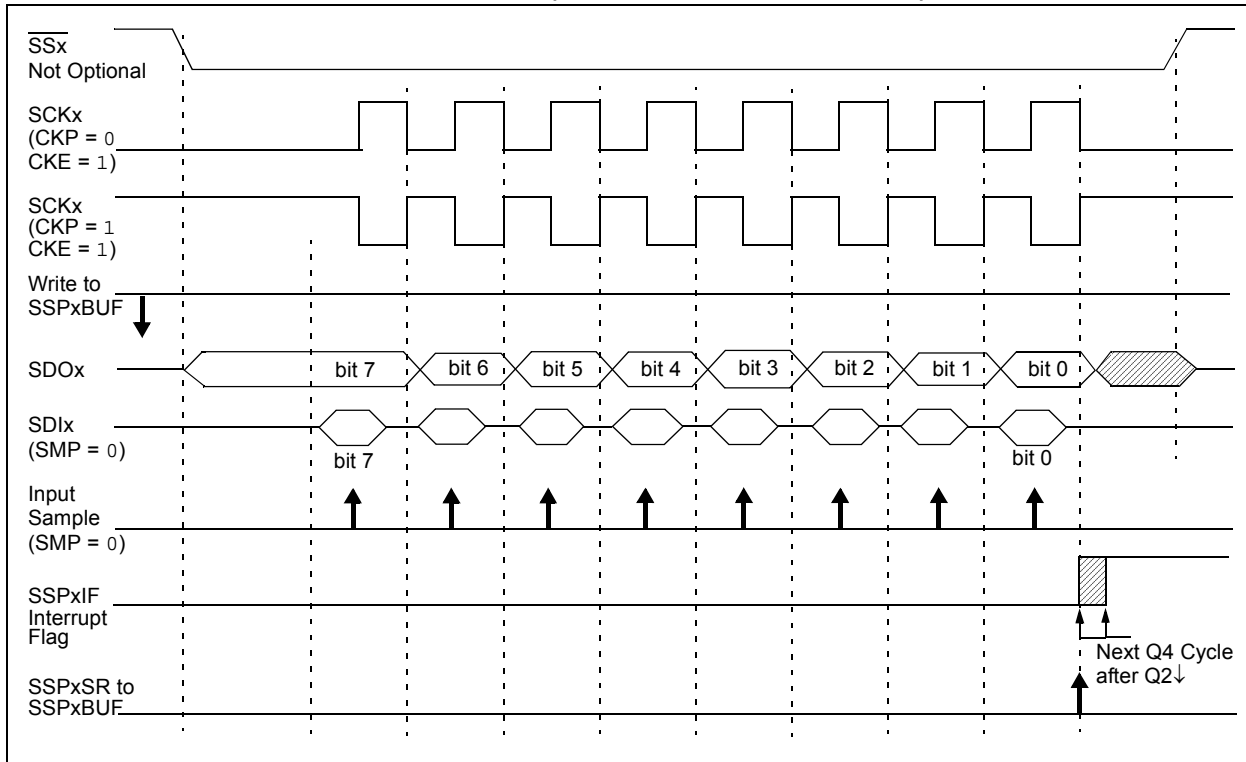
$\overline{SSx}$
Not Optional

SCKx
(CKP = 0
CKE = 1)

SCKx
(CKP = 1
CKE = 1)

Write to
SSPxBUF

SDOx

bit 7 bit 6 bit 5 bit 4 bit 3 bit 2 bit 1 bit 0

SDIx
(SMP = 0)

bit 7 bit 0

Input
Sample
(SMP = 0)

SSPxIF
Interrupt
Flag

Next Q4 Cycle
after Q2↓

SSPxSR to
SSPxBUF